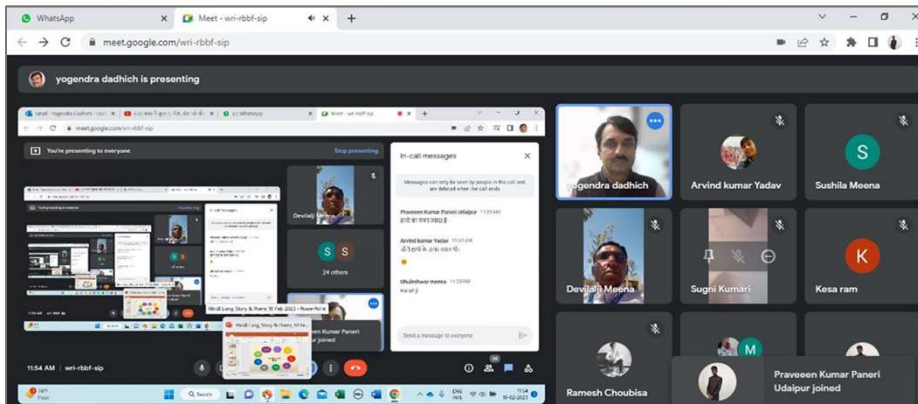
WhatsApp

Meet - wri-rbbf-sip

meet.google.com/wri-rbbf-sip

yogendra dadhich is presenting

meet.google.com/wri-rbbf-sip

You're presenting to everyone

Stop presenting

In-call messages

Messages can only be seen by people in the call and are deleted when the call ends

Praveen Kumar Paneri Udaipur 11:26 AM

Arvind kumar Yadav 11:41 AM

Shubhdhwar meena 11:50 AM

Send a message to everyone

Devilalji Meena

S S

24 others

Hindi Lang Story & Poem 10 Feb 2023 - PowerPoint

Praveen Kumar Paneri
Udaipur joined

11:54 AM | wri-rbbf-sip

yogendra dadhich

Arvind kumar Yadav

Sushila Meena

Devilalji Meena

Sugni Kumari

Kesa ram

Ramesh Choubisa

Praveen Kumar Paneri
Udaipur joined

Search

ENG IN

11:54
10-02-2023